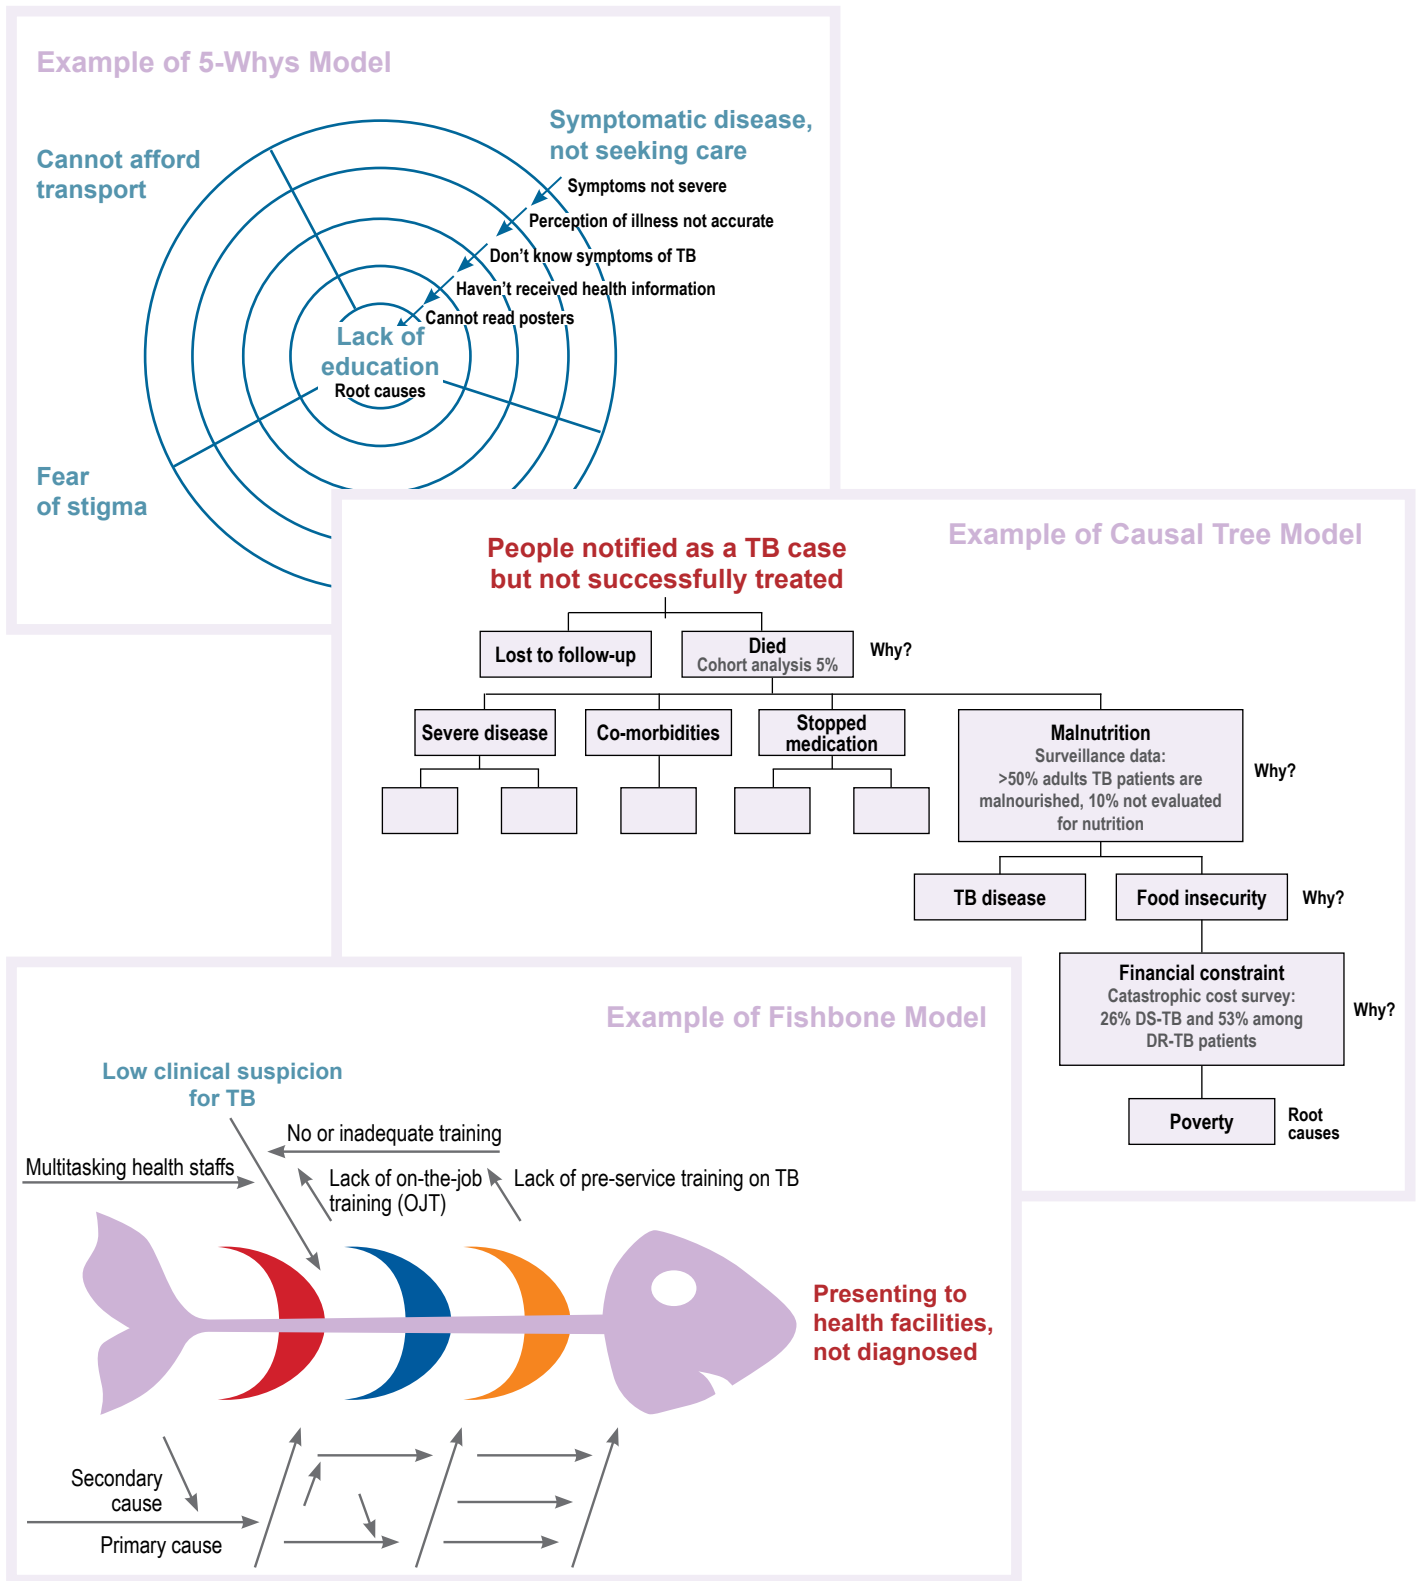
Example of 5-Whys Model

Cannot afford transport

Symptomatic disease, not seeking care

Symptoms not severe

Perception of illness not accurate

Don't know symptoms of TB

Haven't received health information

Cannot read posters

Lack of education

Root causes

Fear of stigma

Example of Causal Tree Model

People notified as a TB case but not successfully treated

Lost to follow-up

Died
Cohort analysis 5%

Why?

Severe disease

Co-morbidities

Stopped medication

Malnutrition
Surveillance data:
>50% adults TB patients are malnourished, 10% not evaluated for nutrition

Why?

TB disease

Food insecurity

Why?

Financial constraint
Catastrophic cost survey:
26% DS-TB and 53% among DR-TB patients

Why?

Poverty

Root causes

Example of Fishbone Model

Low clinical suspicion for TB

No or inadequate training

Multitasking health staffs

Lack of on-the-job training (OJT)

Lack of pre-service training on TB

Presenting to health facilities, not diagnosed

Secondary cause

Primary cause